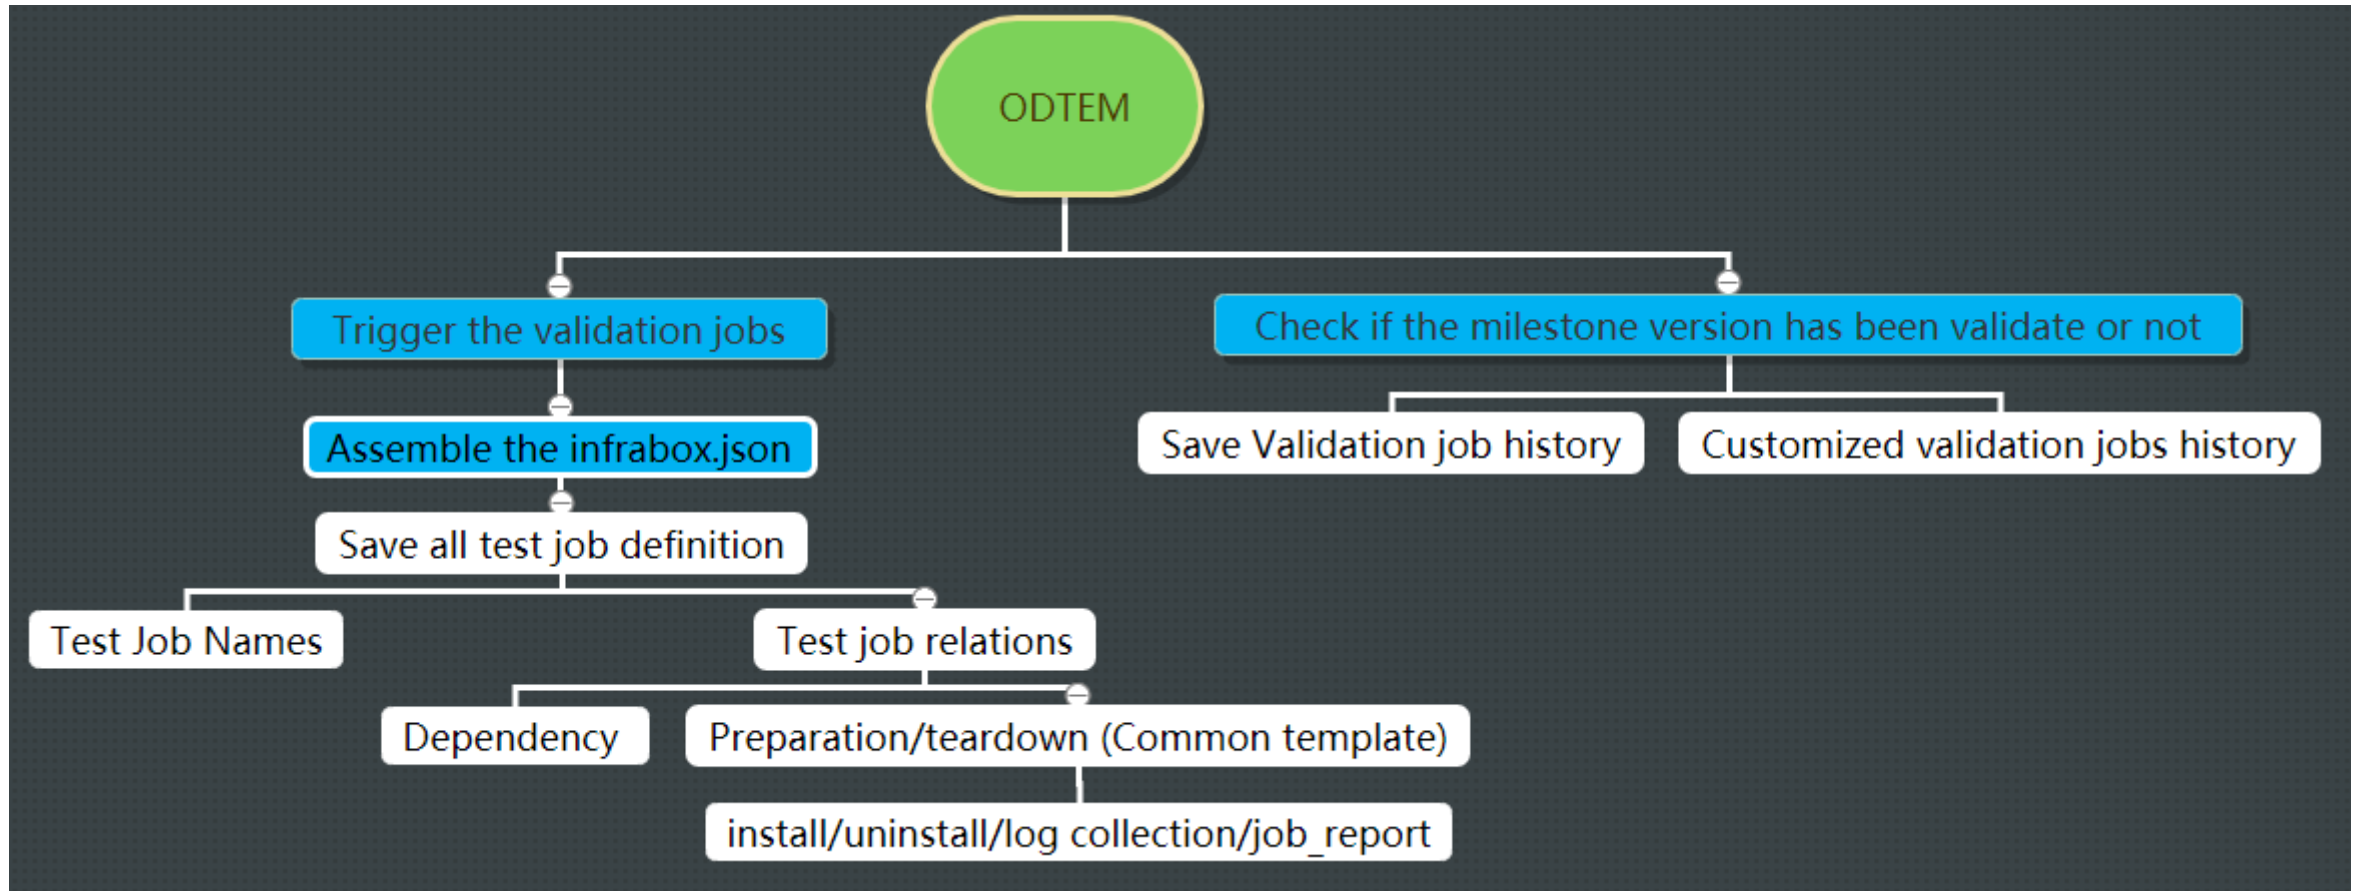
ODTEM

Trigger the validation jobs

Assemble the infrabox.json

Save all test job definition

Test Job Names

Test job relations

Dependency

Preparation/teardown (Common template)

install/uninstall/log collection/job_report

Check if the milestone version has been validate or not

Save Validation job history

Customized validation jobs history